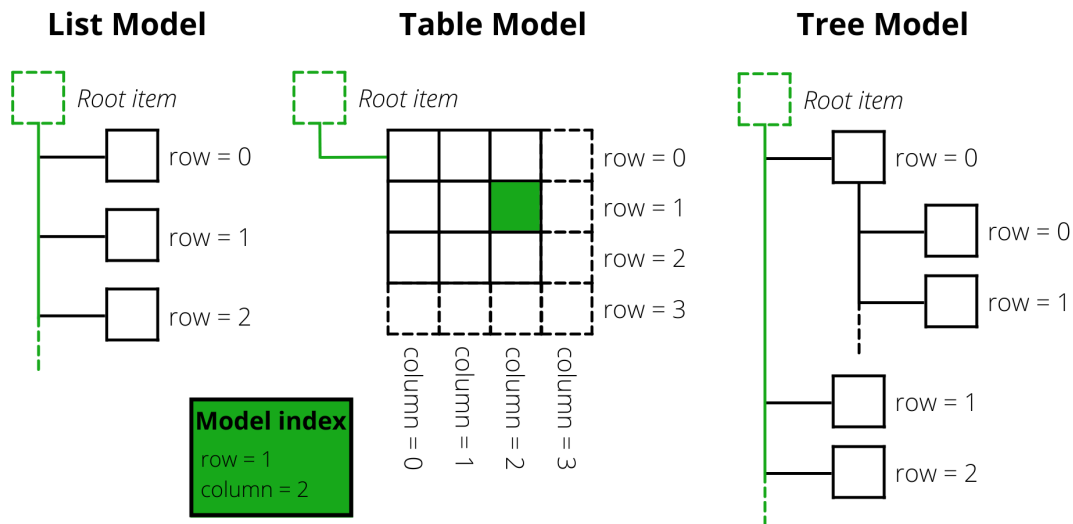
List Model

Root item

row = 0

row = 1

row = 2

Table Model

Root item

row = 0

row = 1

row = 2

row = 3

column = 0

column = 1

column = 2

column = 3

Model index

row = 1

column = 2

Tree Model

Root item

row = 0

row = 0

row = 1

row = 1

row = 2